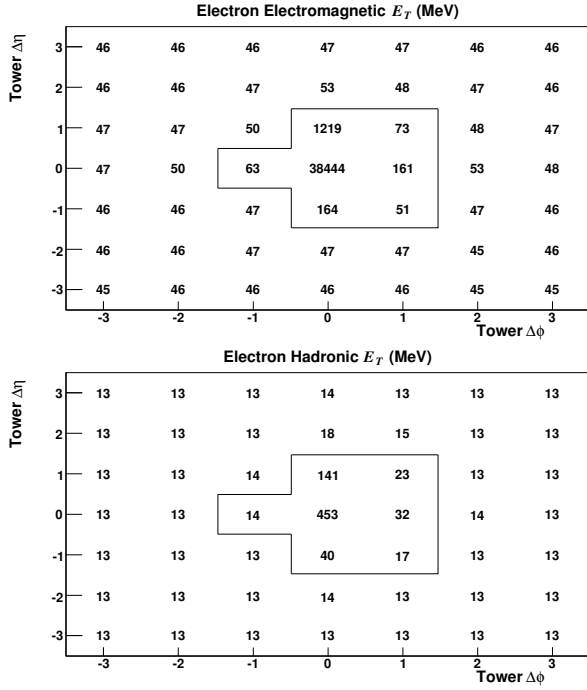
Electron Electromagnetic $E_T$ (MeV)

Tower $\Delta\eta$

| | | | | | | | |
|---|---|---|---|---|---|---|---|
| 3 | 46 | 46 | 46 | 47 | 47 | 46 | 46 |
| 2 | 46 | 46 | 47 | 53 | 48 | 47 | 46 |
| 1 | 47 | 47 | 50 | 1219 | 73 | 48 | 47 |
| 0 | 47 | 50 | 63 | 38444 | 161 | 53 | 48 |
| -1 | 46 | 46 | 47 | 164 | 51 | 47 | 46 |
| -2 | 46 | 46 | 47 | 47 | 47 | 45 | 46 |
| -3 | 45 | 46 | 46 | 46 | 46 | 45 | 45 |
| | -3 | -2 | -1 | 0 | 1 | 2 | 3 |

Tower $\Delta\phi$

Electron Hadronic $E_T$ (MeV)

Tower $\Delta\eta$

| | | | | | | | |
|---|---|---|---|---|---|---|---|
| 3 | 13 | 13 | 13 | 14 | 13 | 13 | 13 |
| 2 | 13 | 13 | 13 | 18 | 15 | 13 | 13 |
| 1 | 13 | 13 | 14 | 141 | 23 | 13 | 13 |
| 0 | 13 | 13 | 14 | 453 | 32 | 14 | 13 |
| -1 | 13 | 13 | 13 | 40 | 17 | 13 | 13 |
| -2 | 13 | 13 | 13 | 14 | 13 | 13 | 13 |
| -3 | 13 | 13 | 13 | 13 | 13 | 13 | 13 |
| | -3 | -2 | -1 | 0 | 1 | 2 | 3 |

Tower $\Delta\phi$